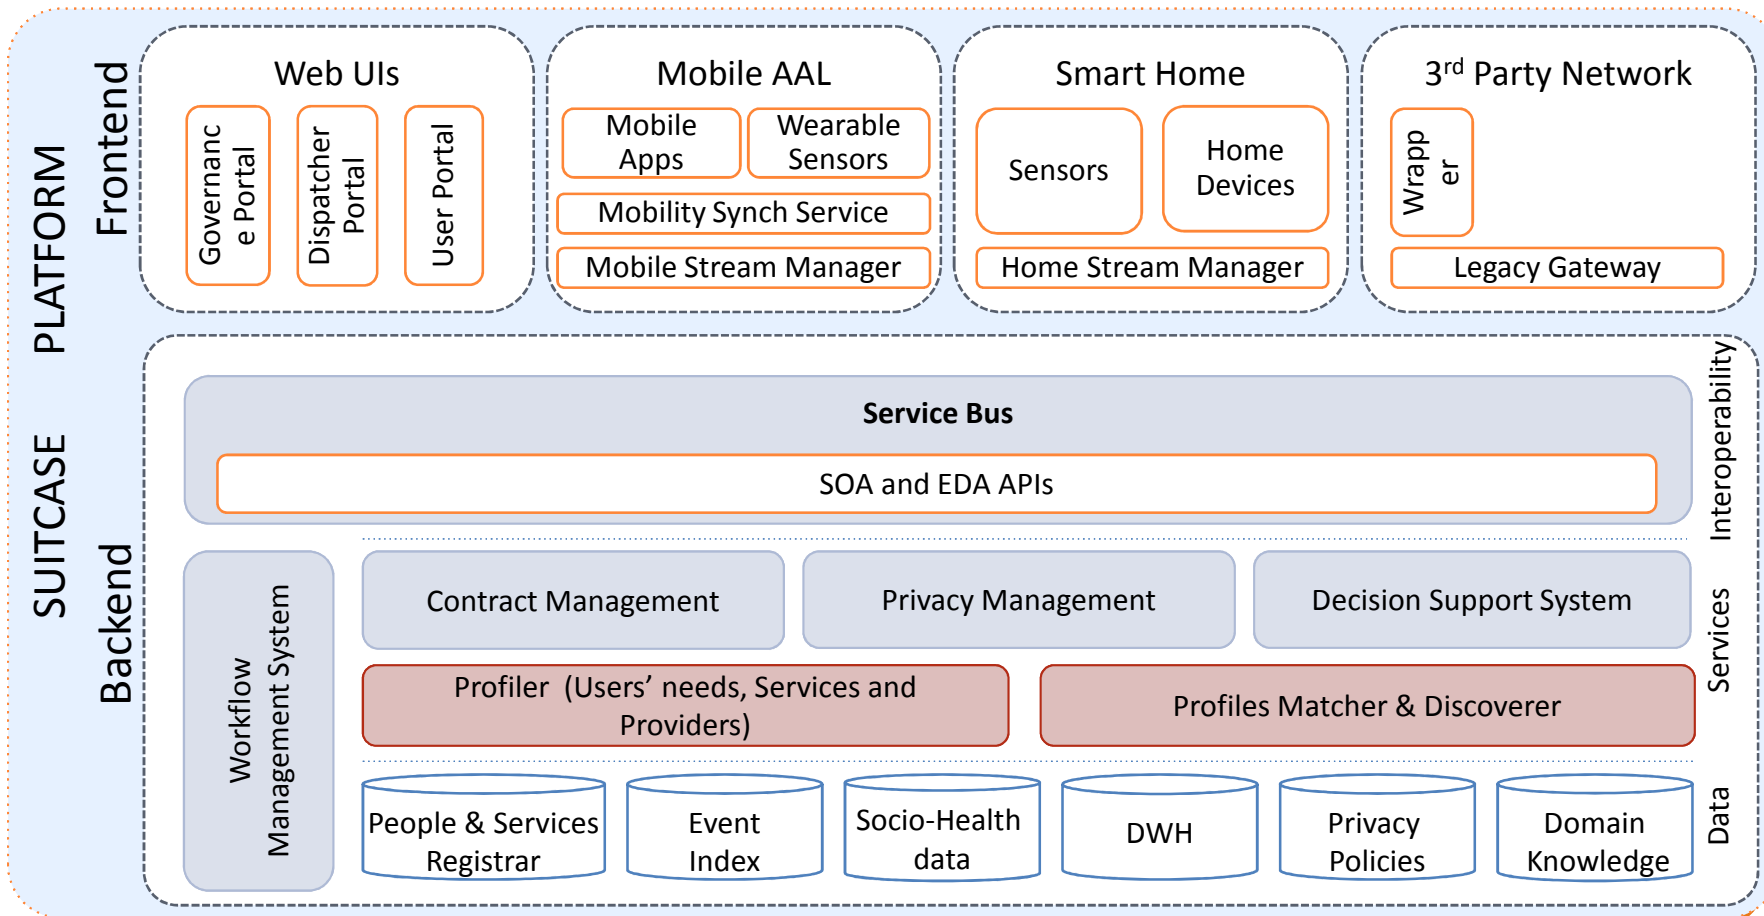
SUITCASE PLATFORM

Frontend

Web UIs

Governanc e Portal

Dispatcher Portal

User Portal

Mobile AAL

Mobile Apps

Wearable Sensors

Mobility Synch Service

Mobile Stream Manager

Smart Home

Sensors

Home Devices

Home Stream Manager

3$^{rd}$ Party Network

Wrapp er

Legacy Gateway

Backend

Service Bus

SOA and EDA APIs

Interoperability

Workflow Management System

Contract Management

Privacy Management

Decision Support System

Profiler (Users' needs, Services and Providers)

Profiles Matcher & Discoverer

Services

People & Services Registrar

Event Index

Socio-Health data

DWH

Privacy Policies

Domain Knowledge

Data